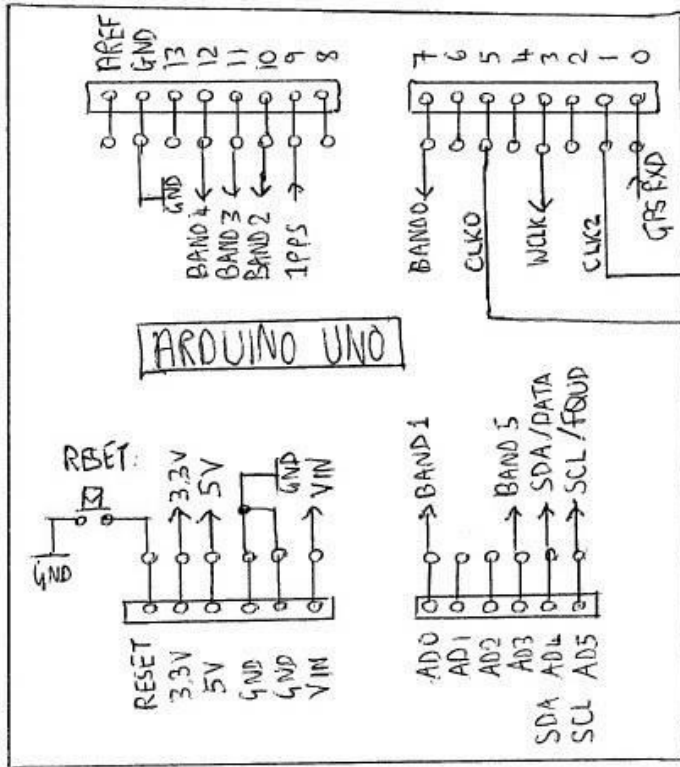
AREF
GND
13
12
11
10
9
8

GND
BAND 4
BAND 3
BAND 2
1PPS

7
6
5
4
3
2
1
0

BAND0
CLK0
WCLK
CLK2
GPS RXD

ARDUINO UNO

RESET:
GND

3,3V
5V
GND
VIN

RESET
3,3V
5V
GND
GND
VIN

BAND 1
BAND 5
SDA/DATA
SCL/FQUD

AD0
AD1
AD2
AD3
SDA AD4
SCL AD5